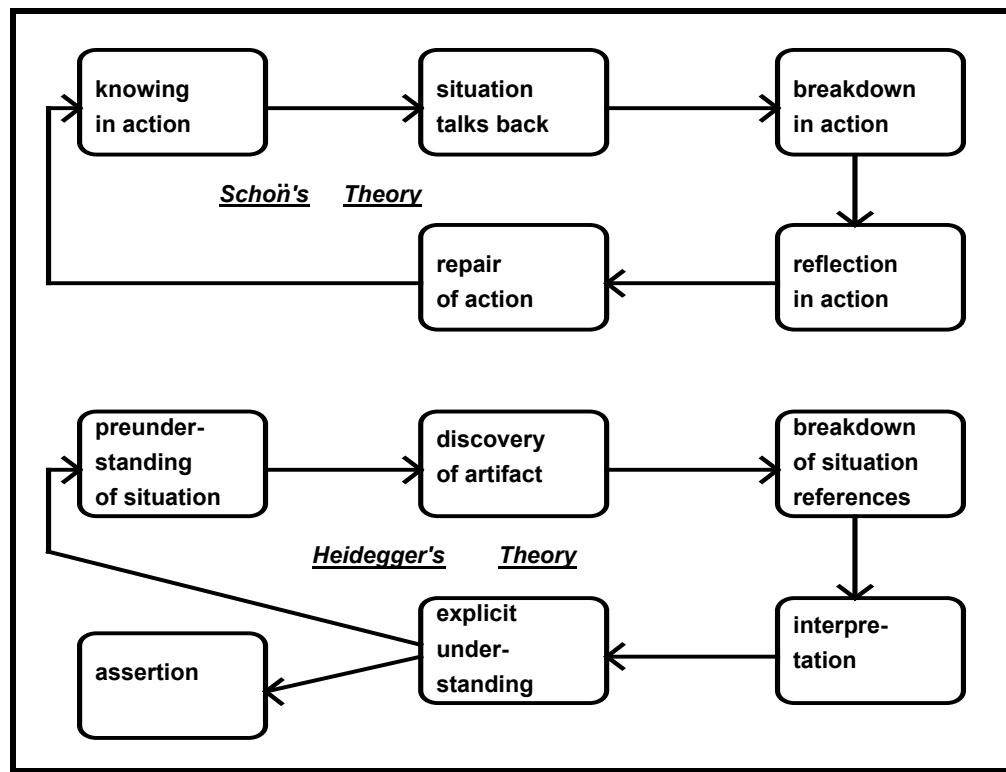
knowing in action

situation talks back

breakdown in action

Schoň's Theory

repair of action

reflection in action

preunderstanding of situation

discovery of artifact

breakdown of situation references

Heidegger's Theory

explicit understanding

interpretation

assertion